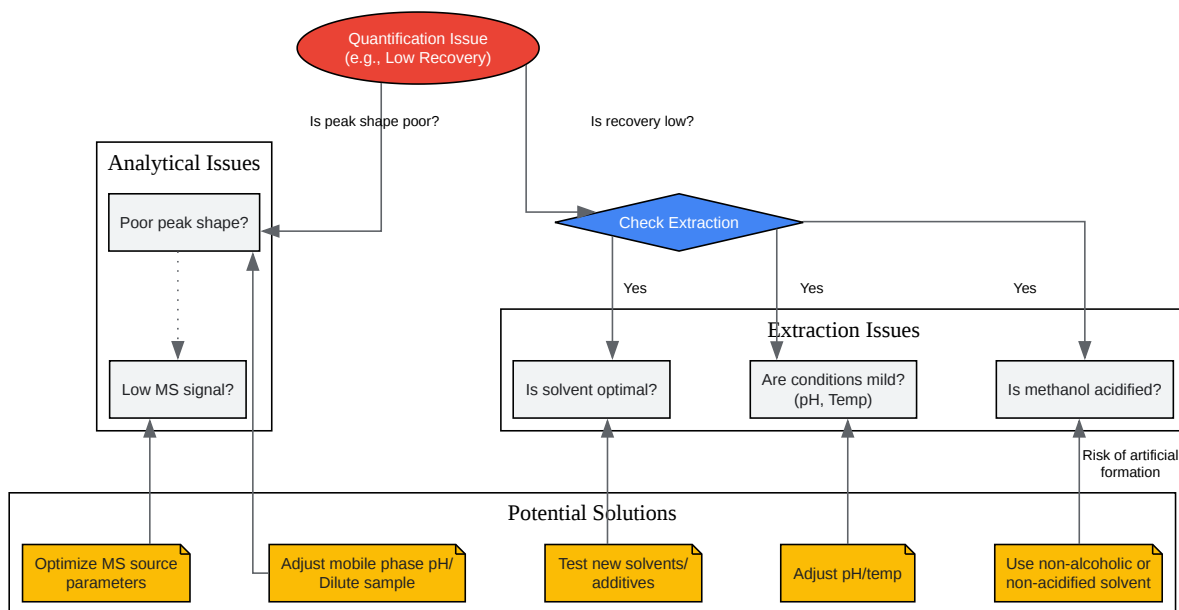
Quantification Issue
(e.g., Low Recovery)

Is peak shape poor?

Is recovery low?

Analytical Issues

Poor peak shape?

Low MS signal?

Check Extraction

Yes

Yes

Yes

Extraction Issues

Is solvent optimal?

Are conditions mild? (pH, Temp)

Is methanol acidified?

Risk of artificial formation

Potential Solutions

Optimize MS source parameters

Adjust mobile phase pH/ Dilute sample

Test new solvents/ additives

Adjust pH/temp

Use non-alcoholic or non-acidified solvent